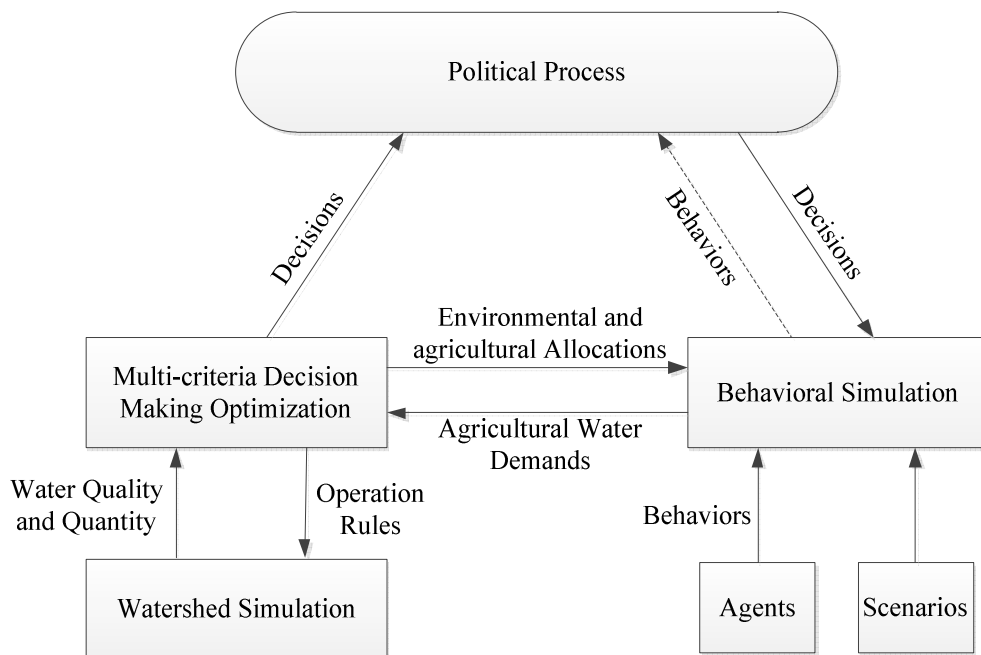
Political Process

Decisions

Behaviors

Decisions

Environmental and agricultural Allocations

Multi-criteria Decision Making Optimization

Agricultural Water Demands

Behavioral Simulation

Water Quality and Quantity

Operation Rules

Behaviors

Watershed Simulation

Agents

Scenarios